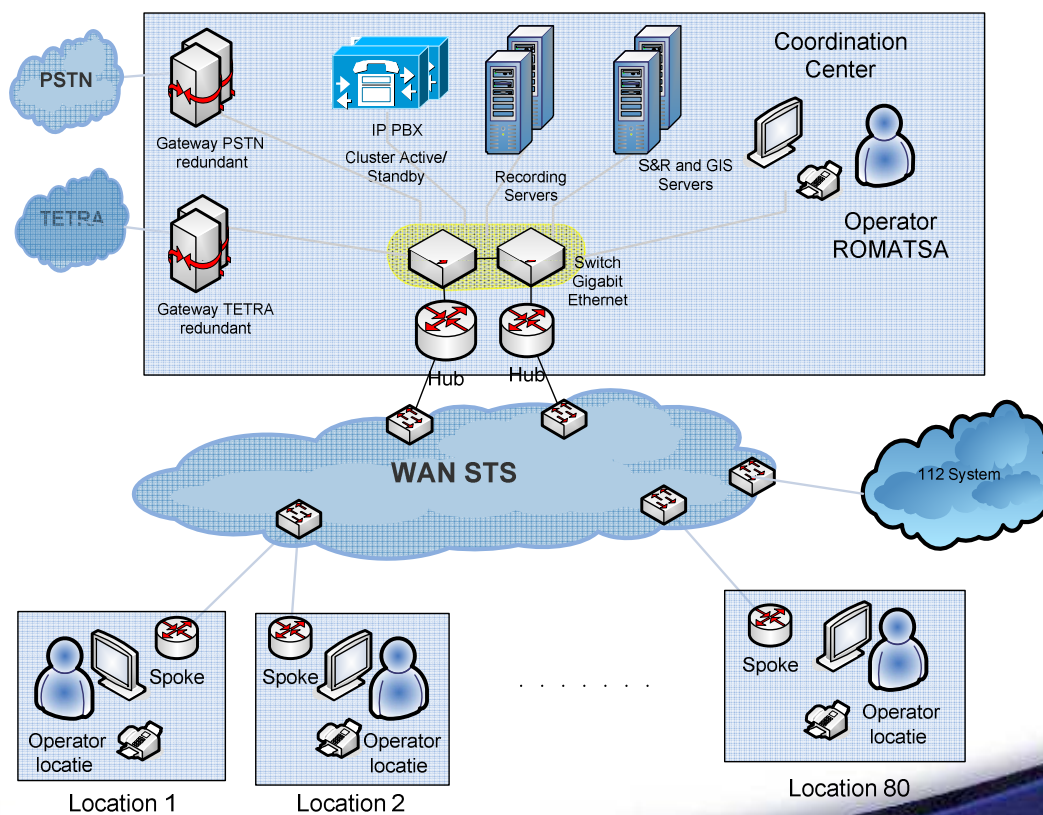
PSTN

Gateway PSTN redundant

IP PBX

Cluster Active/ Standby

Recording Servers

S&R and GIS Servers

Coordination Center

TETRA

Gateway TETRA redundant

Switch Gigabit Ethernet

Operator ROMATSA

Hub

Hub

WAN STS

112 System

Spoke

Operator locatie

Location 1

Spoke

Operator locatie

Location 2

. . . . . . .

Spoke

Operator locatie

Location 80